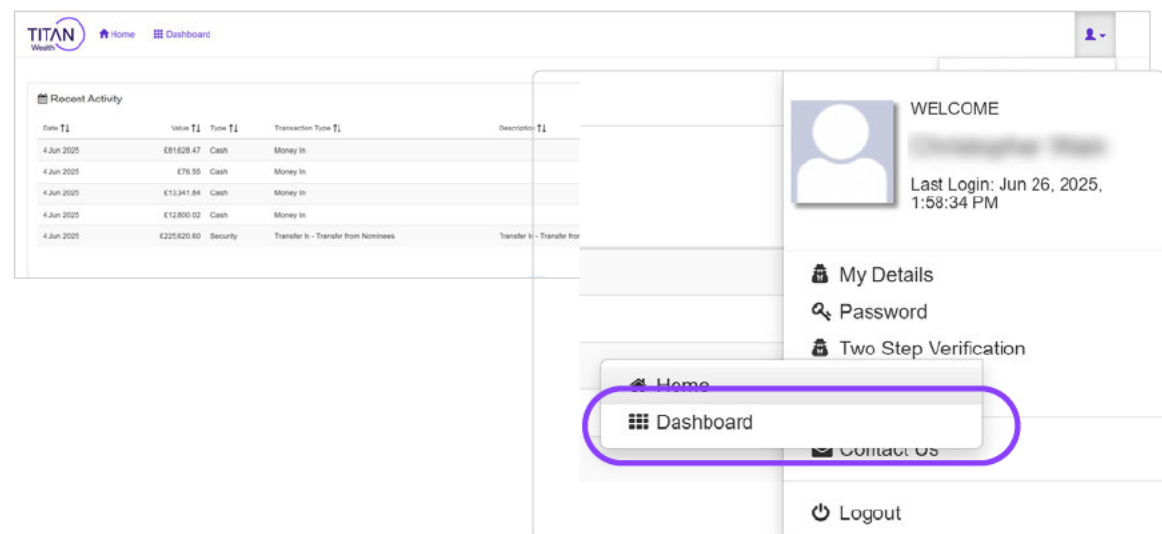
TITAN Wealth
Home
Dashboard

Recent Activity

| Date | Value | Type | Transaction Type | Description |
|---|---|---|---|---|
| 4 Jun 2025 | £81,628.47 | Cash | Money In | |
| 4 Jun 2025 | £76.55 | Cash | Money In | |
| 4 Jun 2025 | £13,341.84 | Cash | Money In | |
| 4 Jun 2025 | £12,800.02 | Cash | Money In | |
| 4 Jun 2025 | £225,620.60 | Security | Transfer In - Transfer from Nominees | Transfer In - Transfer fro |

WELCOME
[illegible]
Last Login: Jun 26, 2025, 1:58:34 PM

My Details
Password
Two Step Verification
Home
Dashboard
Contact Us
Logout